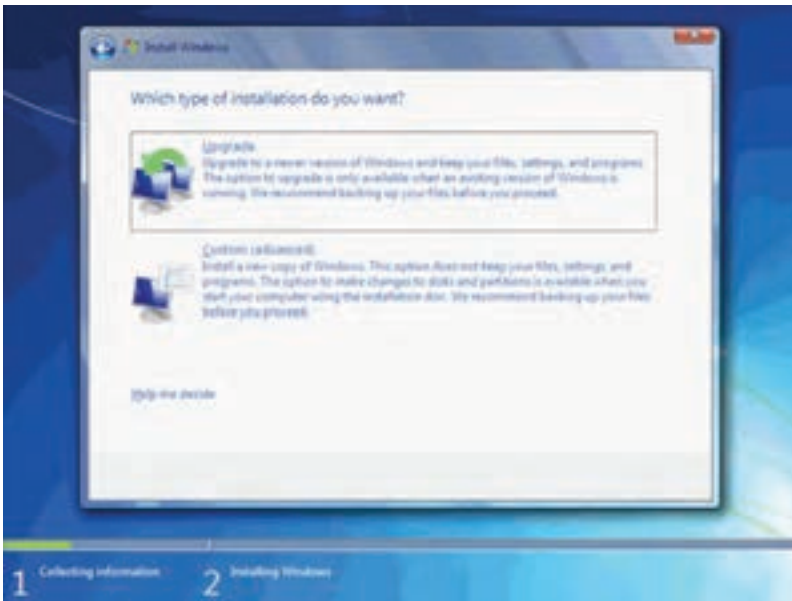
Install Windows

Which type of installation do you want?

Upgrade
Upgrade to a newer version of Windows and keep your files, settings, and programs. The option to upgrade is only available when an existing version of Windows is running. We recommend backing up your files before you proceed.

Custom (advanced)
Install a new copy of Windows. This option does not keep your files, settings, and programs. The option to make changes to disks and partitions is available when you start your computer using the installation disc. We recommend backing up your files before you proceed.

Help me decide

1 Collecting information 2 Installing Windows